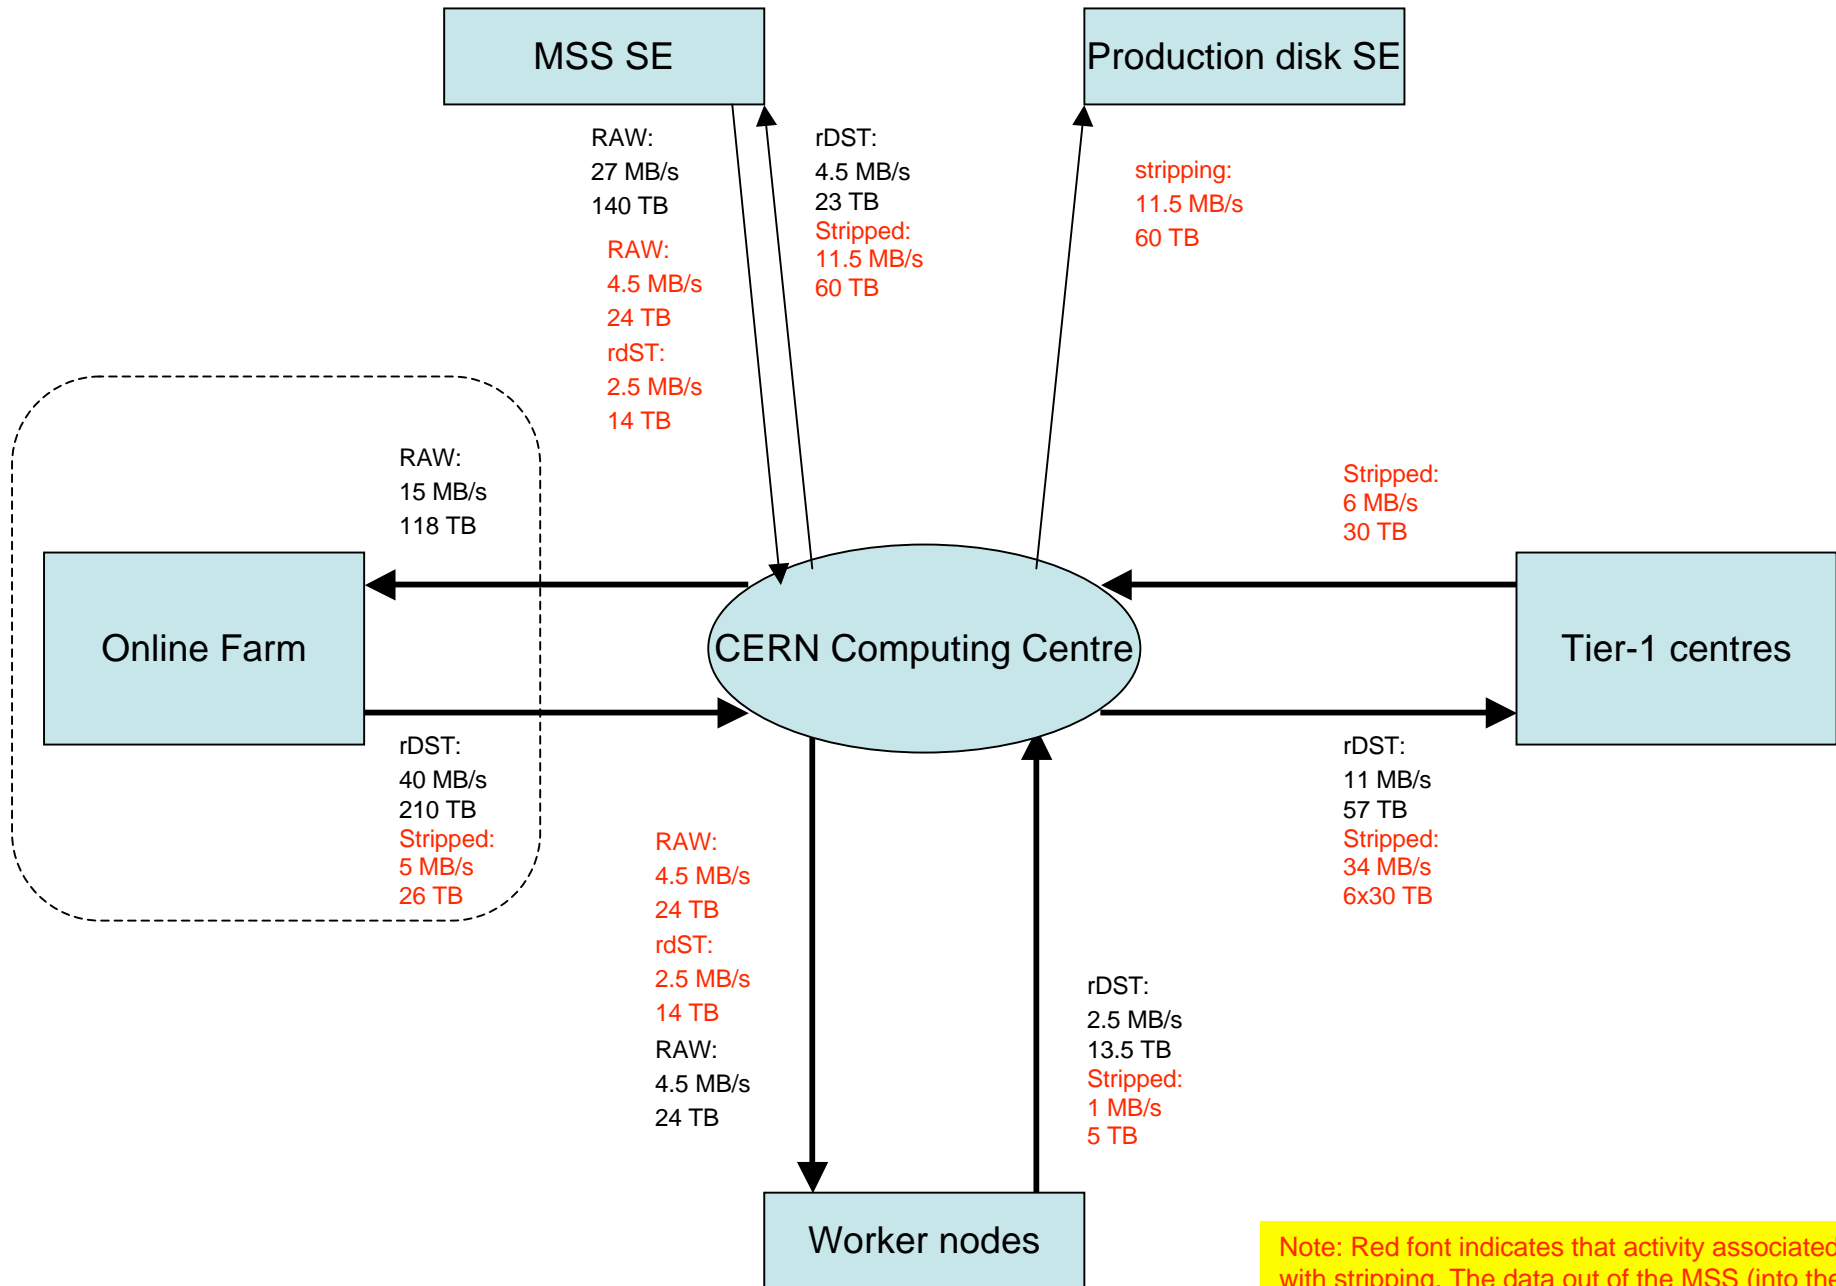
MSS SE

Production disk SE

RAW:
27 MB/s
140 TB

RAW:
4.5 MB/s
24 TB
rdST:
2.5 MB/s
14 TB

rDST:
4.5 MB/s
23 TB
Stripped:
11.5 MB/s
60 TB

stripping:
11.5 MB/s
60 TB

RAW:
15 MB/s
118 TB

Stripped:
6 MB/s
30 TB

Online Farm

CERN Computing Centre

Tier-1 centres

rDST:
40 MB/s
210 TB
Stripped:
5 MB/s
26 TB

rDST:
11 MB/s
57 TB
Stripped:
34 MB/s
6x30 TB

RAW:
4.5 MB/s
24 TB
rdST:
2.5 MB/s
14 TB
RAW:
4.5 MB/s
24 TB

rDST:
2.5 MB/s
13.5 TB
Stripped:
1 MB/s
5 TB

Worker nodes

Note: Red font indicates that activity associated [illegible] with stripping. The data out of the MSS (into the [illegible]